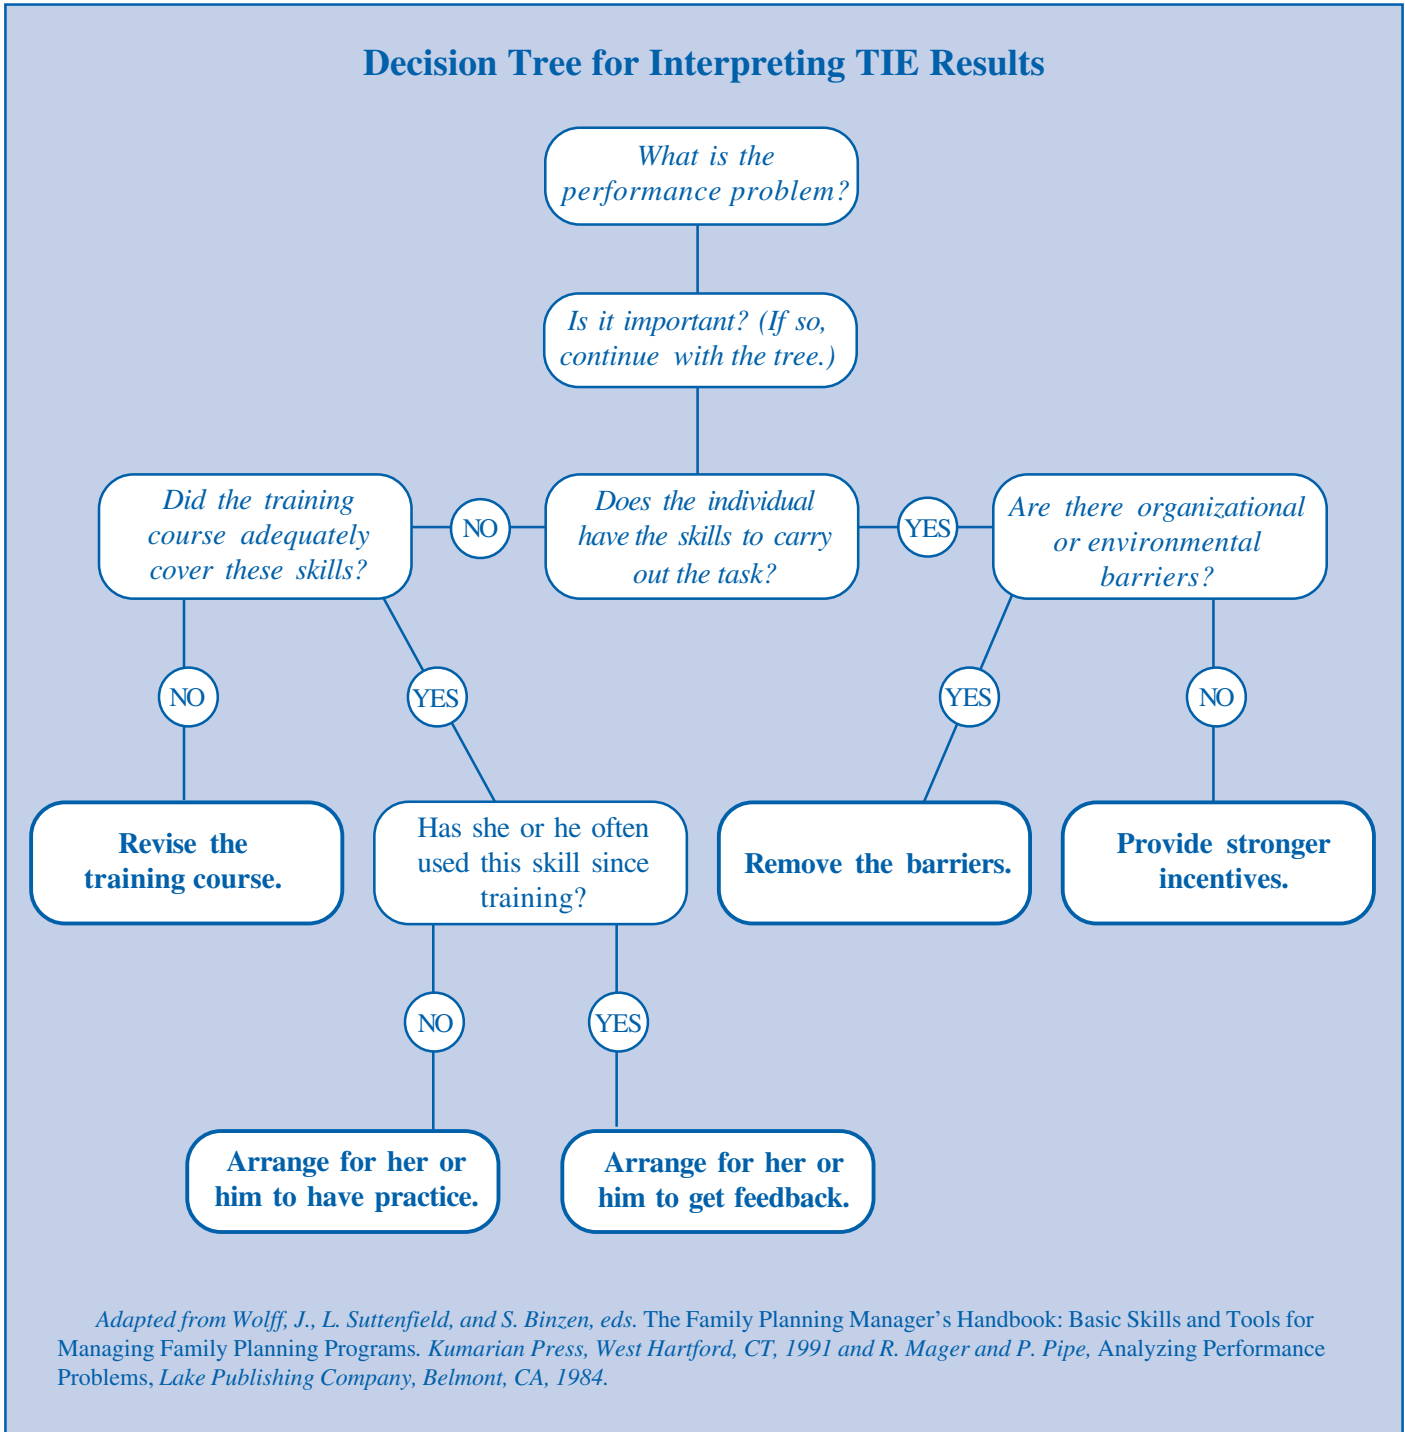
Decision Tree for Interpreting TIE Results

What is the performance problem?

Is it important? (If so, continue with the tree.)

Did the training course adequately cover these skills?

NO

Does the individual have the skills to carry out the task?

YES

Are there organizational or environmental barriers?

NO

YES

YES

NO

Revise the training course.

Has she or he often used this skill since training?

Remove the barriers.

Provide stronger incentives.

NO

YES

Arrange for her or him to have practice.

Arrange for her or him to get feedback.

Adapted from Wolff, J., L. Suttenfield, and S. Binzen, eds. The Family Planning Manager's Handbook: Basic Skills and Tools for Managing Family Planning Programs. Kumarian Press, West Hartford, CT, 1991 and R. Mager and P. Pipe, Analyzing Performance Problems, Lake Publishing Company, Belmont, CA, 1984.